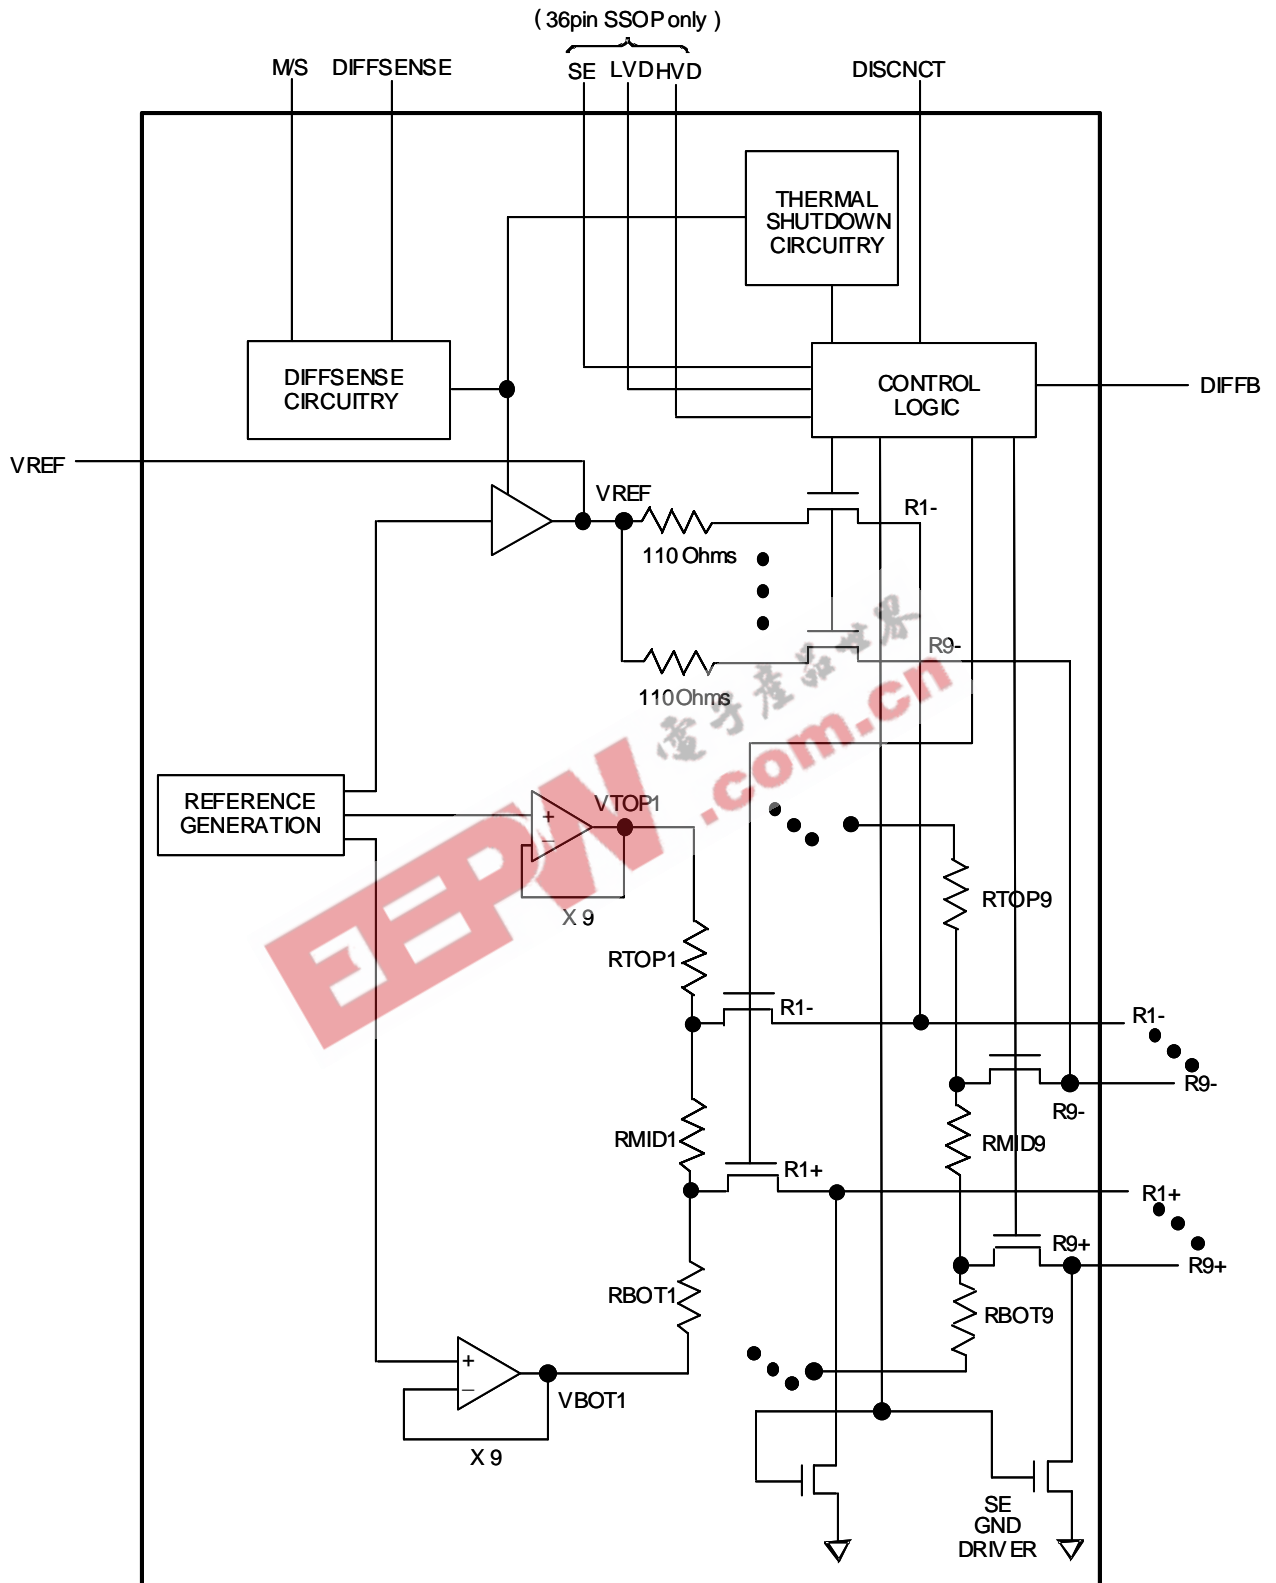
( 36pin SSOP only )

M/S DIFFSENSE SE LVD HVD DISCNCT

THERMAL SHUTDOWN CIRCUITRY

DIFFSENSE CIRCUITRY

CONTROL LOGIC

DIFFB

VREF

VREF

R1-

110 Ohms

R9-

110 Ohms

REFERENCE GENERATION

+
−

VTOP1

X 9

RTOP9

RTOP1

R1-

R1-

R9-

R9-

RMID1

RMID9

R1+

R1+

R9+

R9+

RBOT1

RBOT9

+
−

VBOT1

X 9

SE GND DRIVER

EEPW 电子产品世界 .com.cn